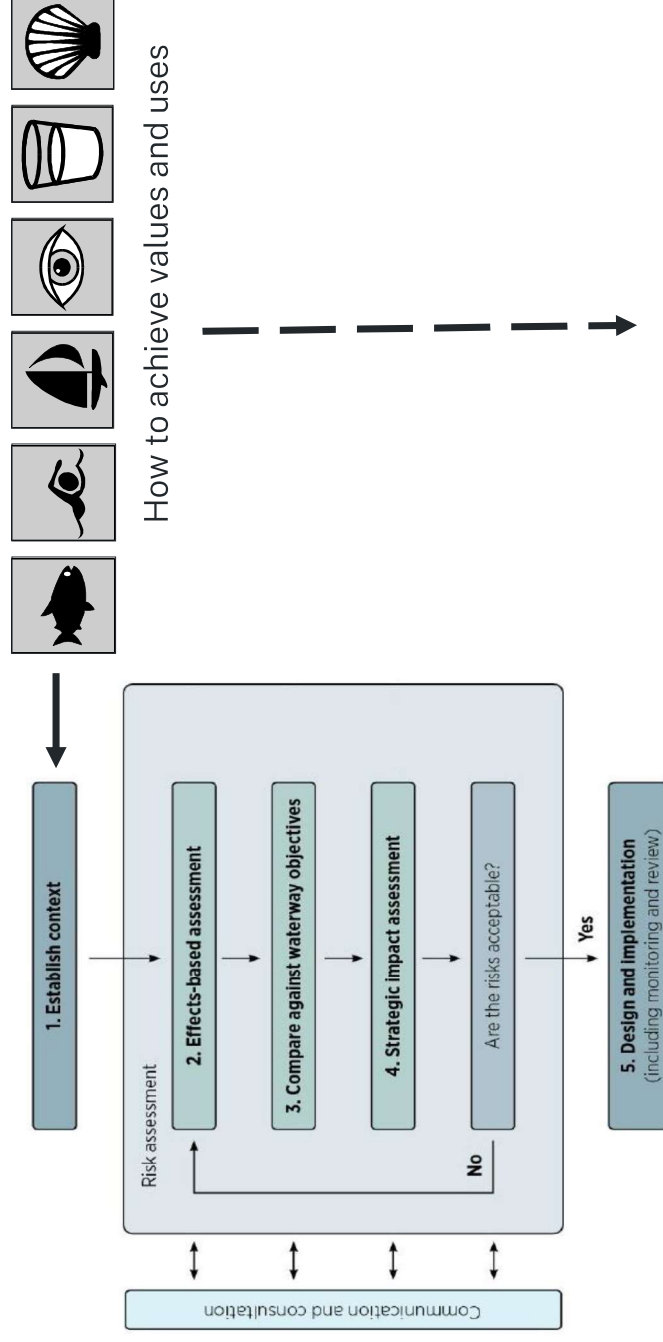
How to achieve values and uses

1. Establish context

Risk assessment

2. Effects-based assessment

3. Compare against waterway objectives

4. Strategic impact assessment

Are the risks acceptable?

No

Yes

5. Design and implementation (including monitoring and review)

Communication and consultation